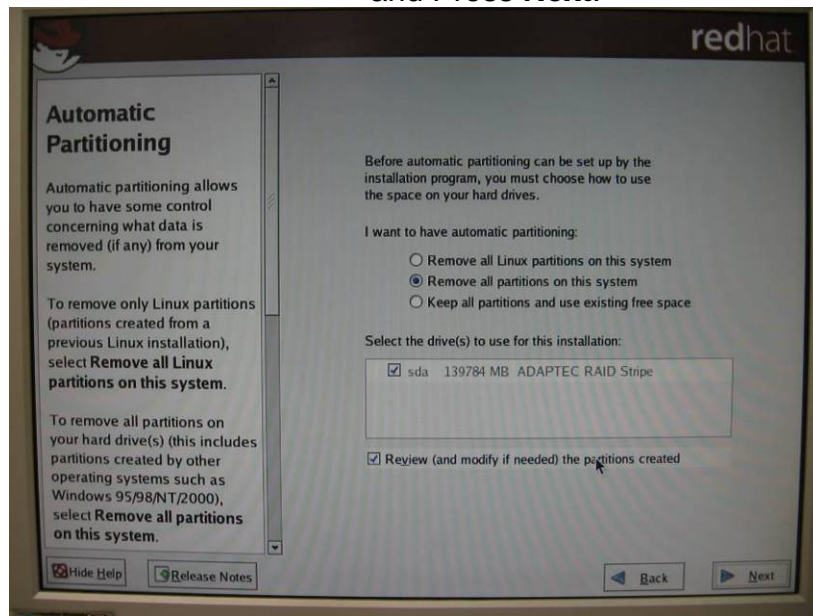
and Press Next.

redhat

Automatic Partitioning

Automatic partitioning allows you to have some control concerning what data is removed (if any) from your system.

To remove only Linux partitions (partitions created from a previous Linux installation), select **Remove all Linux partitions on this system**.

To remove all partitions on your hard drive(s) (this includes partitions created by other operating systems such as Windows 95/98/NT/2000), select **Remove all partitions on this system**.

Before automatic partitioning can be set up by the installation program, you must choose how to use the space on your hard drives.

I want to have automatic partitioning:

○ Remove all Linux partitions on this system
◉ Remove all partitions on this system
○ Keep all partitions and use existing free space

Select the drive(s) to use for this installation:

☑ sda 139784 MB ADAPTEC RAID Stripe

☑ Review (and modify if needed) the partitions created

Hide Help
Release Notes
Back
Next